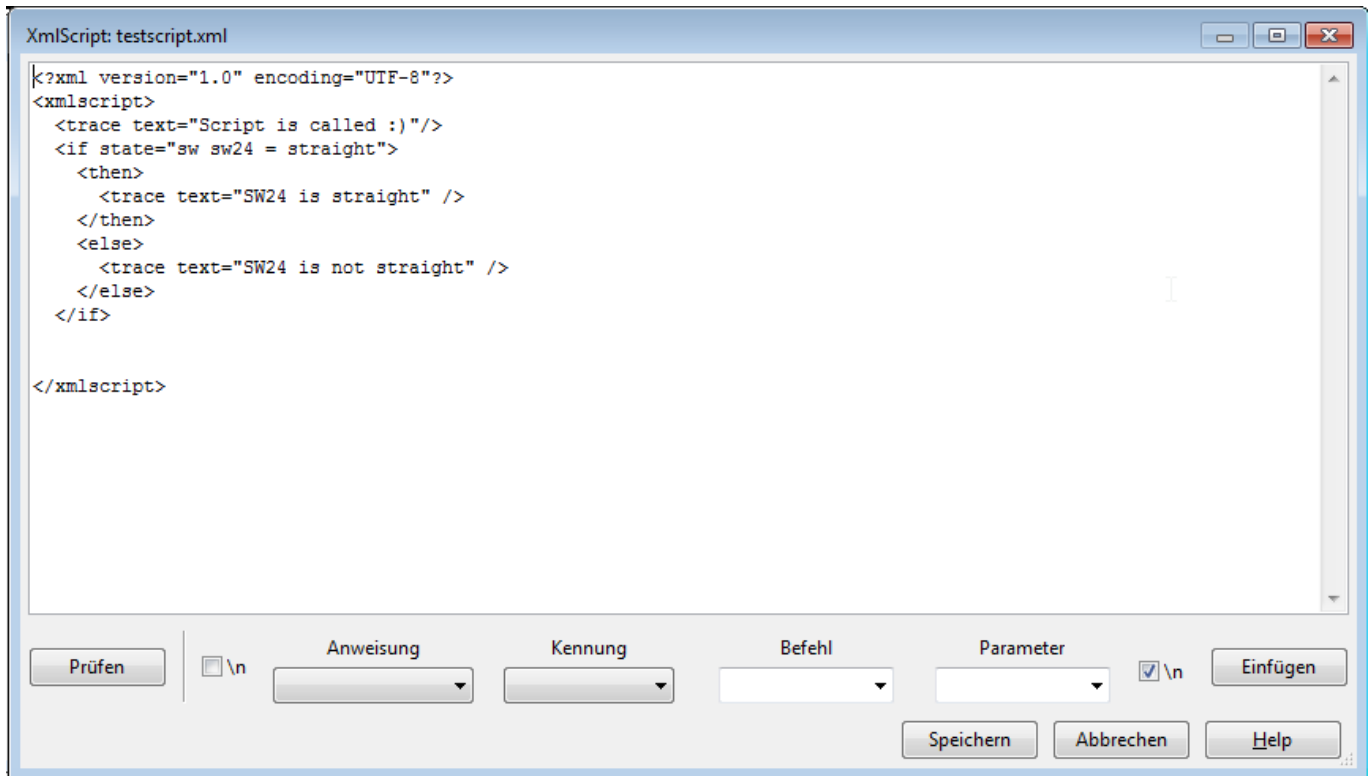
XmlScript: testscript.xml

<?xml version="1.0" encoding="UTF-8"?>
<xmlscript>
  <trace text="Script is called :)"/>
  <if state="sw sw24 = straight">
    <then>
      <trace text="SW24 is straight" />
    </then>
    <else>
      <trace text="SW24 is not straight" />
    </else>
  </if>


</xmlscript>

Prüfen
\n
Anweisung
Kennung
Befehl
Parameter
\n
Einfügen
Speichern
Abbrechen
Help